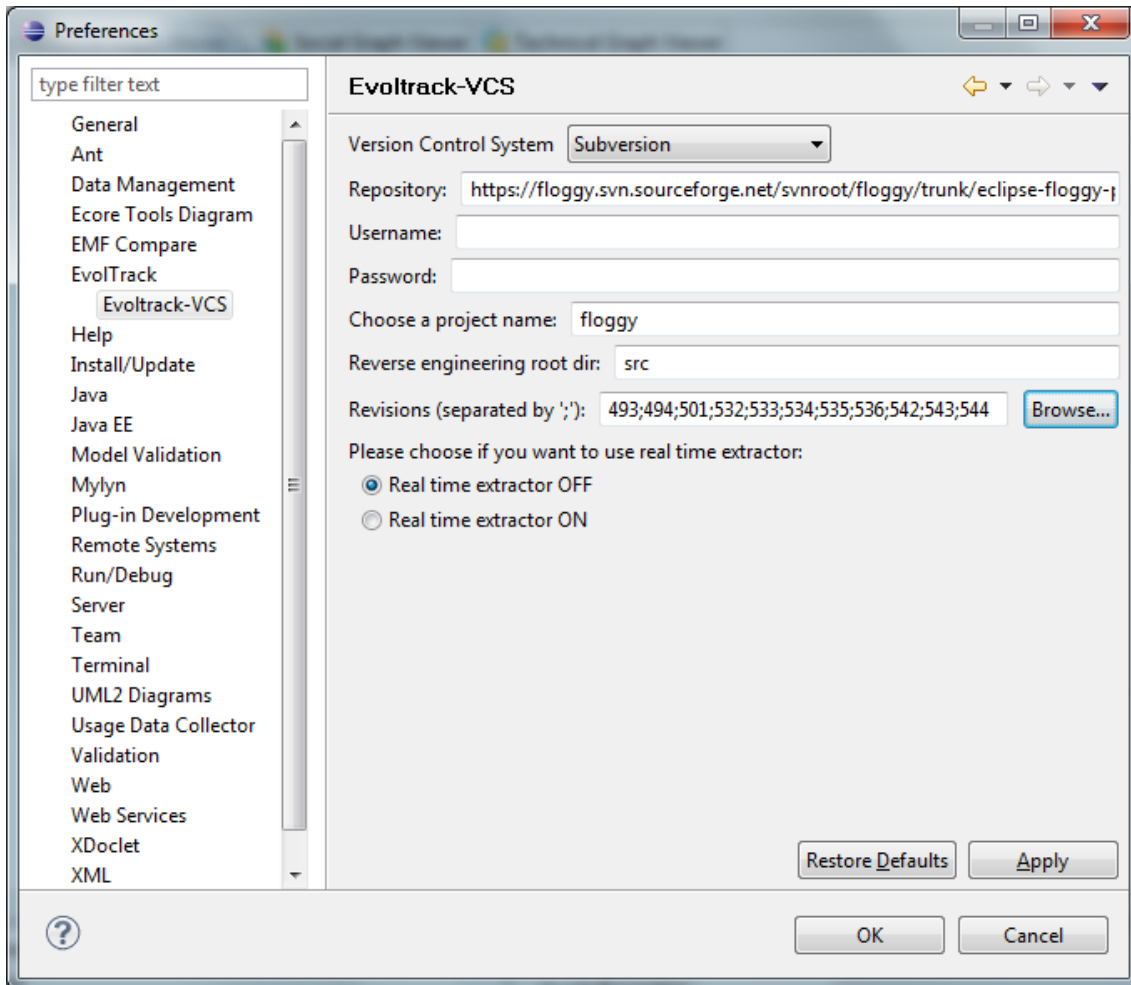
Preferences

type filter text

General
Ant
Data Management
Ecore Tools Diagram
EMF Compare
EvolTrack
Evoltrack-VCS
Help
Install/Update
Java
Java EE
Model Validation
Mylyn
Plug-in Development
Remote Systems
Run/Debug
Server
Team
Terminal
UML2 Diagrams
Usage Data Collector
Validation
Web
Web Services
XDoclet
XML

Evoltrack-VCS

Version Control System: Subversion
Repository: https://floggy.svn.sourceforge.net/svnroot/floggy/trunk/eclipse-floggy-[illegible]
Username:
Password:
Choose a project name: floggy
Reverse engineering root dir: src
Revisions (separated by ';'): 493;494;501;532;533;534;535;536;542;543;544
Browse...
Please choose if you want to use real time extractor:
Real time extractor OFF
Real time extractor ON

Restore Defaults
Apply

OK
Cancel